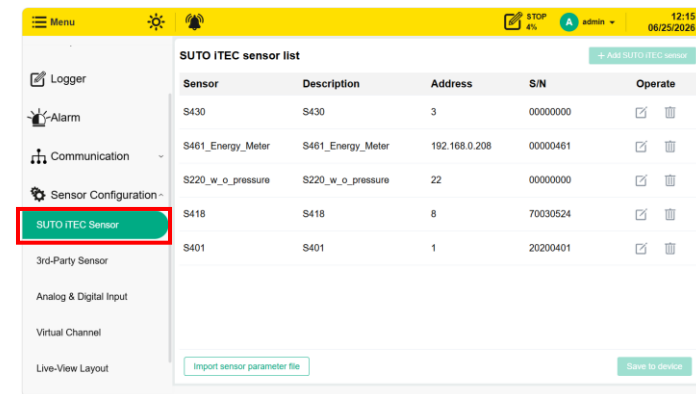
Menu

STOP 4%

A admin

12:15 06/25/2026

Logger

Alarm

Communication

Sensor Configuration

SUTO iTEC Sensor

3rd-Party Sensor

Analog & Digital Input

Virtual Channel

Live-View Layout

SUTO iTEC sensor list

+ Add SUTO iTEC sensor

| Sensor | Description | Address | S/N | Operate |
|---|---|---|---|---|
| S430 | S430 | 3 | 00000000 | |
| S461_Energy_Meter | S461_Energy_Meter | 192.168.0.208 | 00000461 | |
| S220_w_o_pressure | S220_w_o_pressure | 22 | 00000000 | |
| S418 | S418 | 8 | 70030524 | |
| S401 | S401 | 1 | 20200401 | |

Import sensor parameter file

Save to device